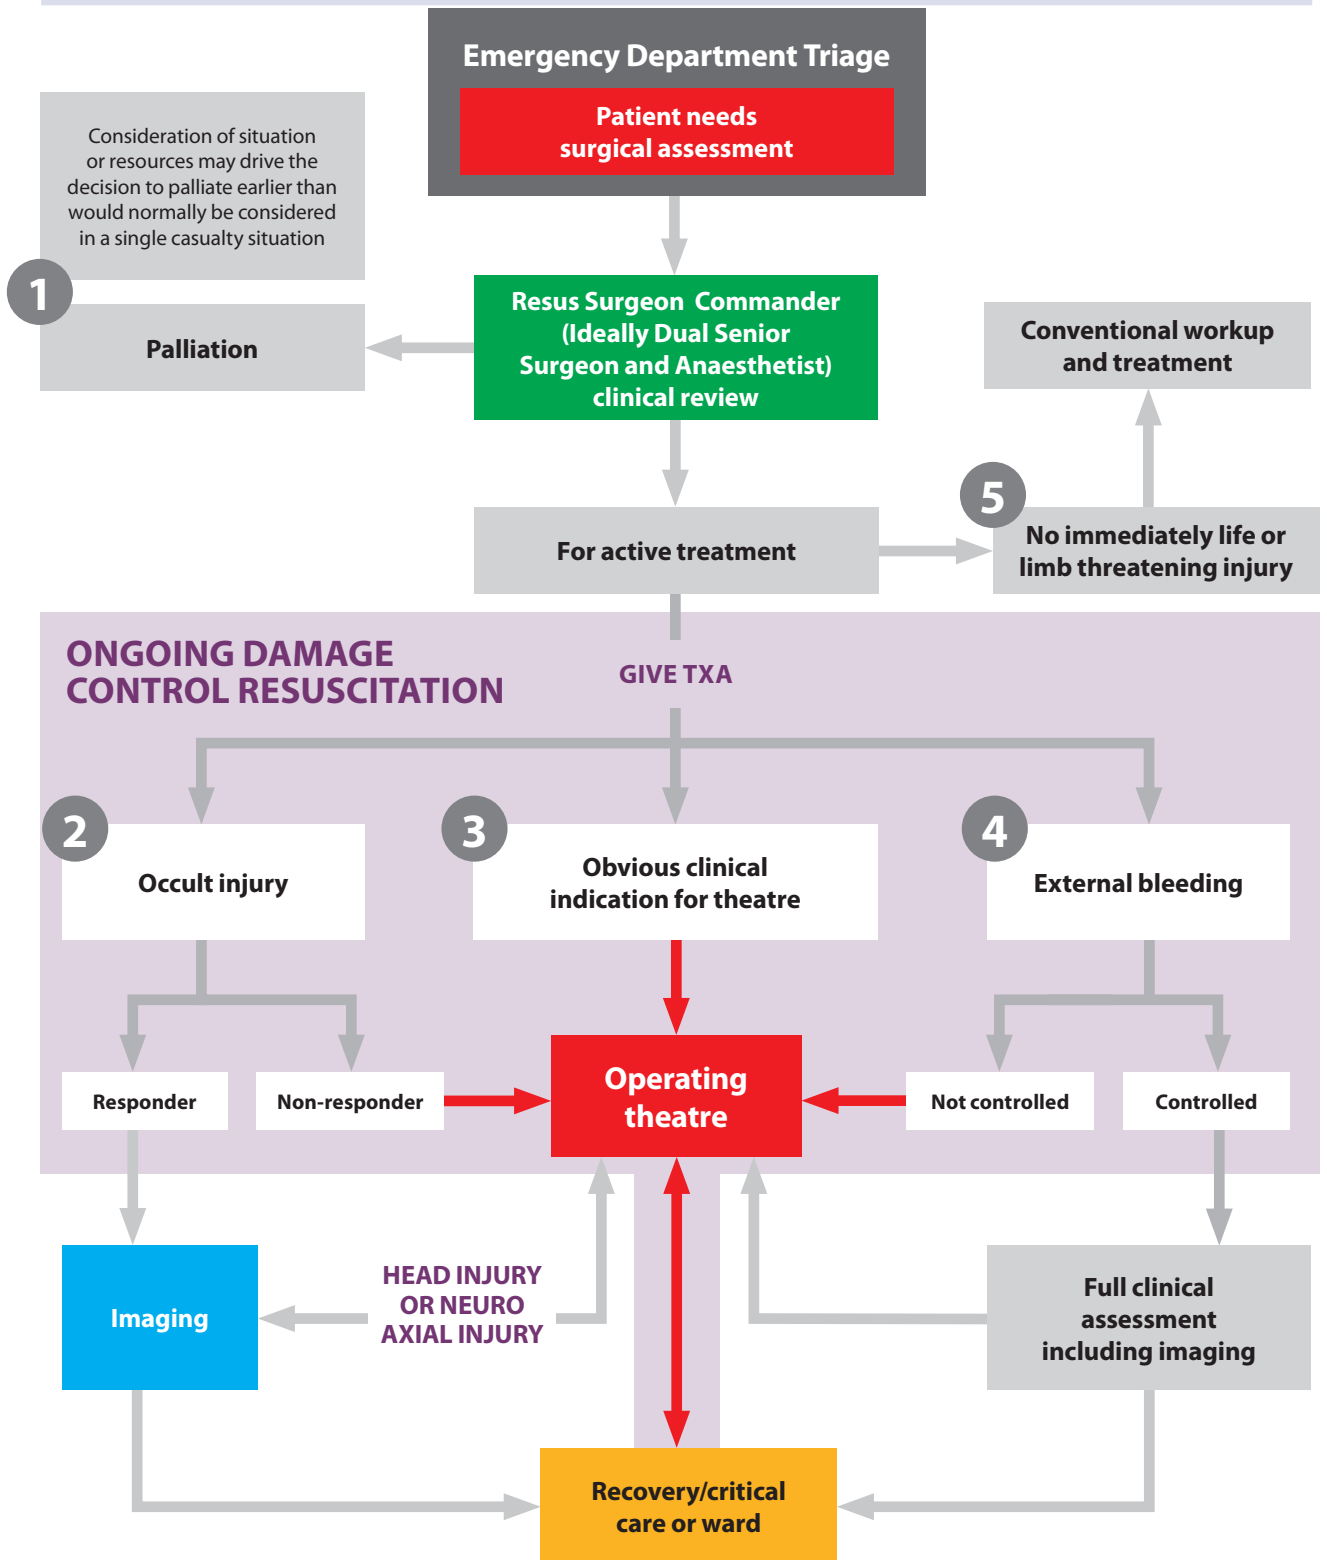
Emergency Department Triage

Patient needs surgical assessment

Consideration of situation or resources may drive the decision to palliate earlier than would normally be considered in a single casualty situation

1

Palliation

Resus Surgeon Commander (Ideally Dual Senior Surgeon and Anaesthetist) clinical review

Conventional workup and treatment

5

For active treatment

No immediately life or limb threatening injury

ONGOING DAMAGE CONTROL RESUSCITATION

GIVE TXA

2

Occult injury

3

Obvious clinical indication for theatre

4

External bleeding

Responder

Non-responder

Operating theatre

Not controlled

Controlled

Imaging

HEAD INJURY OR NEURO AXIAL INJURY

Full clinical assessment including imaging

Recovery/critical care or ward